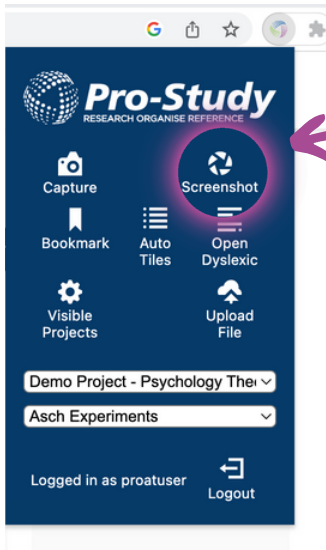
Pro-Study
RESEARCH ORGANISE REFERENCE

Capture

Screenshot

Bookmark

Auto Tiles

Open Dyslexic

Visible Projects

Upload File

Demo Project - Psychology The

Asch Experiments

Logged in as proatuser

Logout